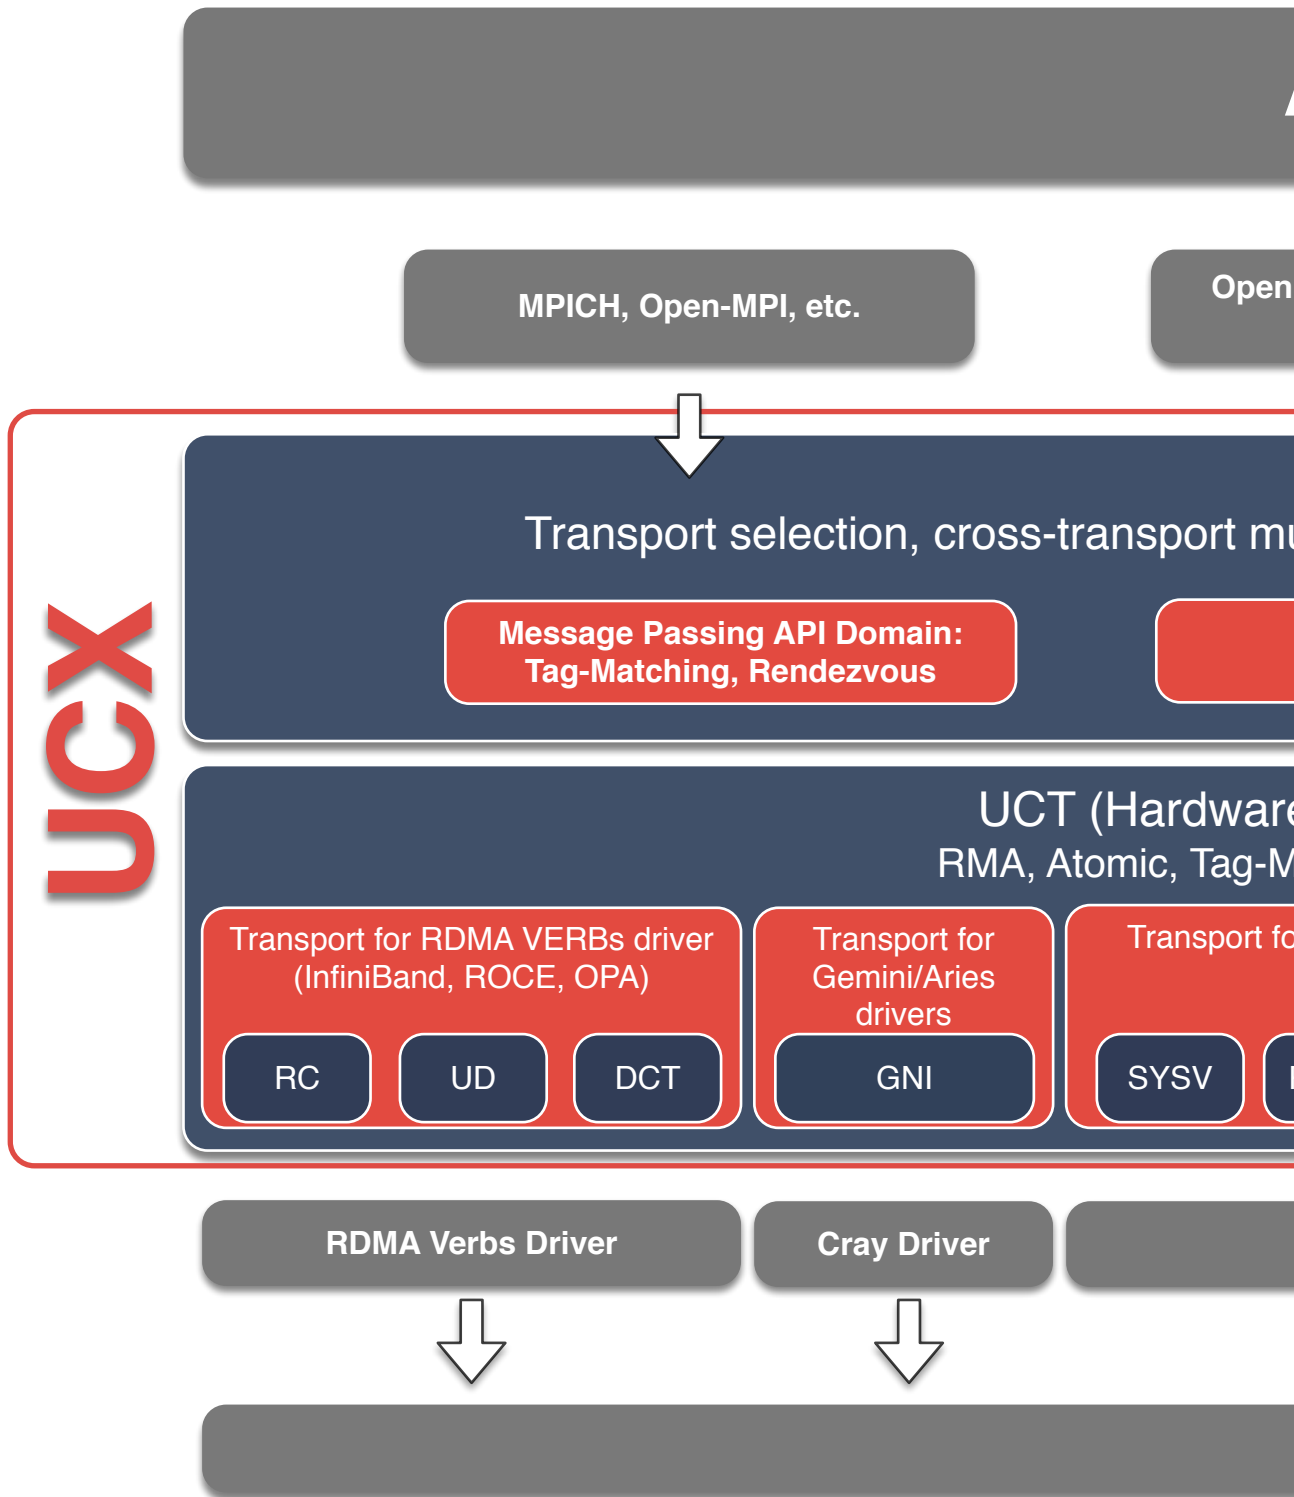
MPICH, Open-MPI, etc.

Open

UCX

Transport selection, cross-transport mu

Message Passing API Domain: Tag-Matching, Rendezvous

UCT (Hardware

RMA, Atomic, Tag-M

Transport for RDMA VERBs driver (InfiniBand, ROCE, OPA)

RC

UD

DCT

Transport for Gemini/Aries drivers

GNI

Transport fo

SYSV

RDMA Verbs Driver

Cray Driver